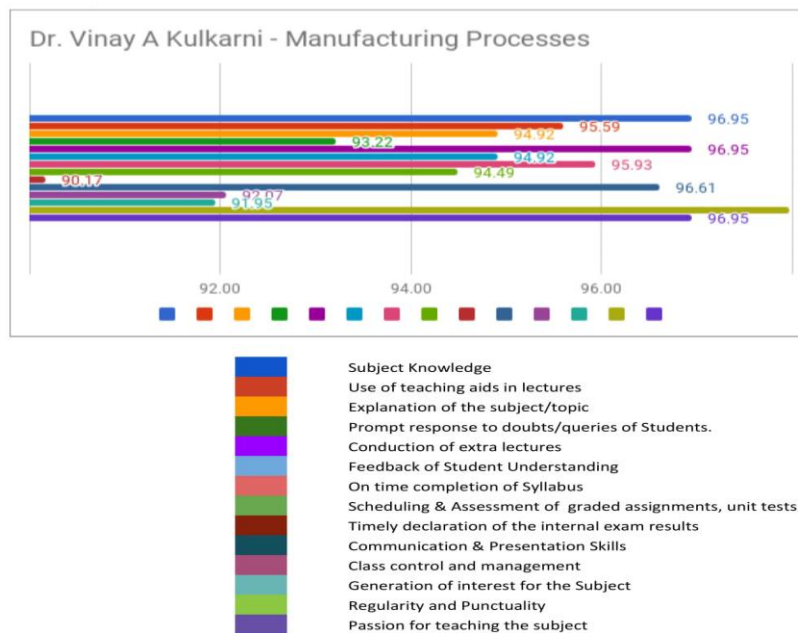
Dr. Vinay A Kulkarni - Manufacturing Processes

96.95
95.59
94.92
93.22
96.95
94.92
95.93
94.49
90.17
96.61
92.07
91.95
96.95

92.00
94.00
96.00

Subject Knowledge
Use of teaching aids in lectures
Explanation of the subject/topic
Prompt response to doubts/queries of Students.
Conduction of extra lectures
Feedback of Student Understanding
On time completion of Syllabus
Scheduling & Assessment of graded assignments, unit tests
Timely declaration of the internal exam results
Communication & Presentation Skills
Class control and management
Generation of interest for the Subject
Regularity and Punctuality
Passion for teaching the subject